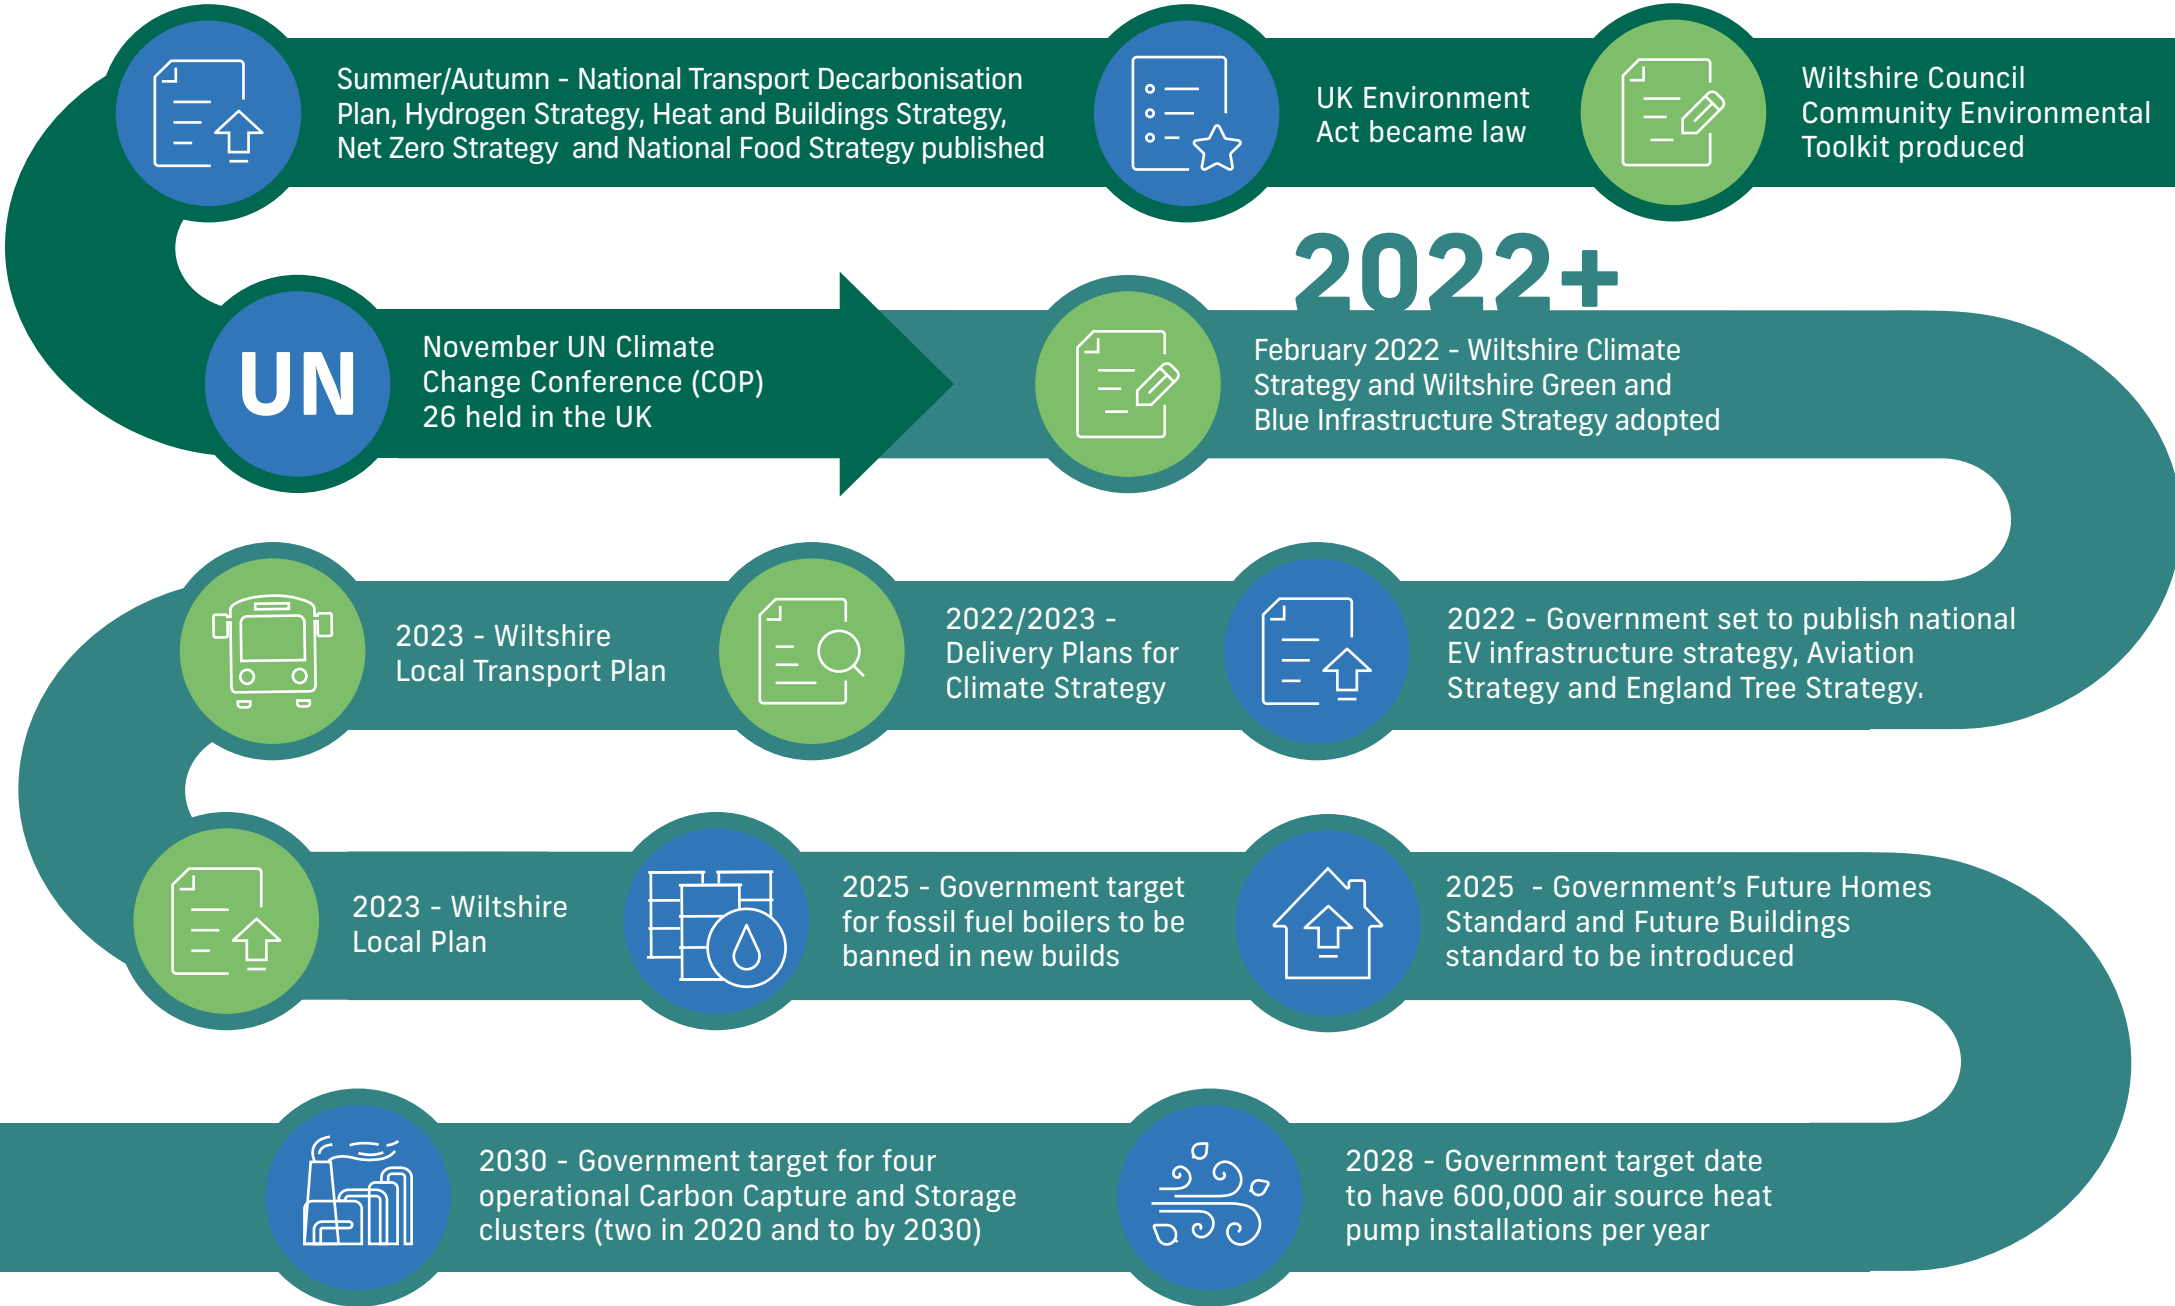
Summer/Autumn - National Transport Decarbonisation Plan, Hydrogen Strategy, Heat and Buildings Strategy, Net Zero Strategy and National Food Strategy published

UK Environment Act became law

Wiltshire Council Community Environmental Toolkit produced

2022+

UN

November UN Climate Change Conference (COP) 26 held in the UK

February 2022 - Wiltshire Climate Strategy and Wiltshire Green and Blue Infrastructure Strategy adopted

2023 - Wiltshire Local Transport Plan

2022/2023 - Delivery Plans for Climate Strategy

2022 - Government set to publish national EV infrastructure strategy, Aviation Strategy and England Tree Strategy.

2023 - Wiltshire Local Plan

2025 - Government target for fossil fuel boilers to be banned in new builds

2025 - Government's Future Homes Standard and Future Buildings standard to be introduced

2030 - Government target for four operational Carbon Capture and Storage clusters (two in 2020 and to by 2030)

2028 - Government target date to have 600,000 air source heat pump installations per year